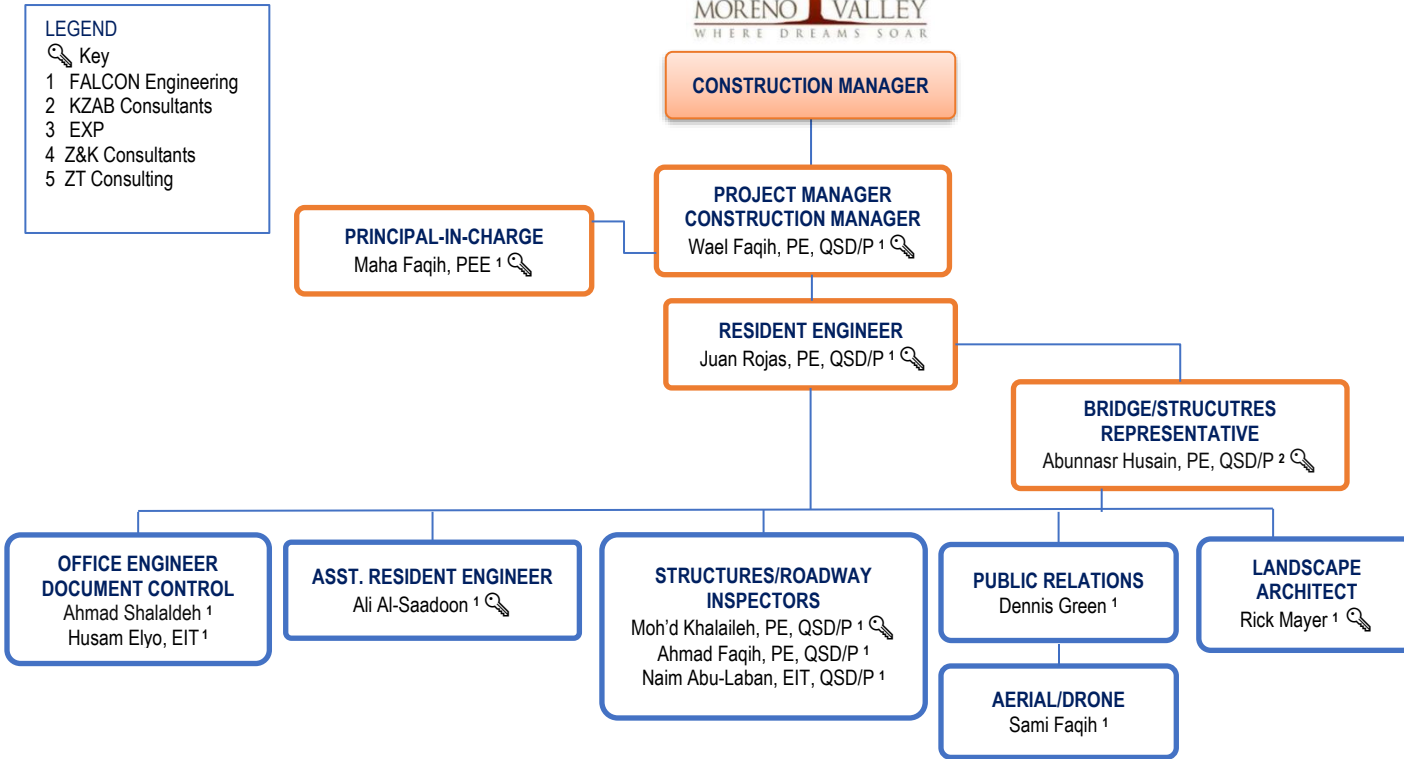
LEGEND
Key
1 FALCON Engineering
2 KZAB Consultants
3 EXP
4 Z&K Consultants
5 ZT Consulting

MORENO VALLEY
WHERE DREAMS SOAR

CONSTRUCTION MANAGER

PROJECT MANAGER
CONSTRUCTION MANAGER
Wael Faqih, PE, QSD/P $^1$

PRINCIPAL-IN-CHARGE
Maha Faqih, PEE $^1$

RESIDENT ENGINEER
Juan Rojas, PE, QSD/P $^1$

BRIDGE/STRUCUTRES REPRESENTATIVE
Abunnasr Husain, PE, QSD/P $^2$

OFFICE ENGINEER
DOCUMENT CONTROL
Ahmad Shalaldeh $^1$
Husam Elyo, EIT $^1$

ASST. RESIDENT ENGINEER
Ali Al-Saadoon $^1$

STRUCTURES/ROADWAY INSPECTORS
Moh'd Khalaileh, PE, QSD/P $^1$
Ahmad Faqih, PE, QSD/P $^1$
Naim Abu-Laban, EIT, QSD/P $^1$

PUBLIC RELATIONS
Dennis Green $^1$

LANDSCAPE ARCHITECT
Rick Mayer $^1$

AERIAL/DRONE
Sami Faqih $^1$